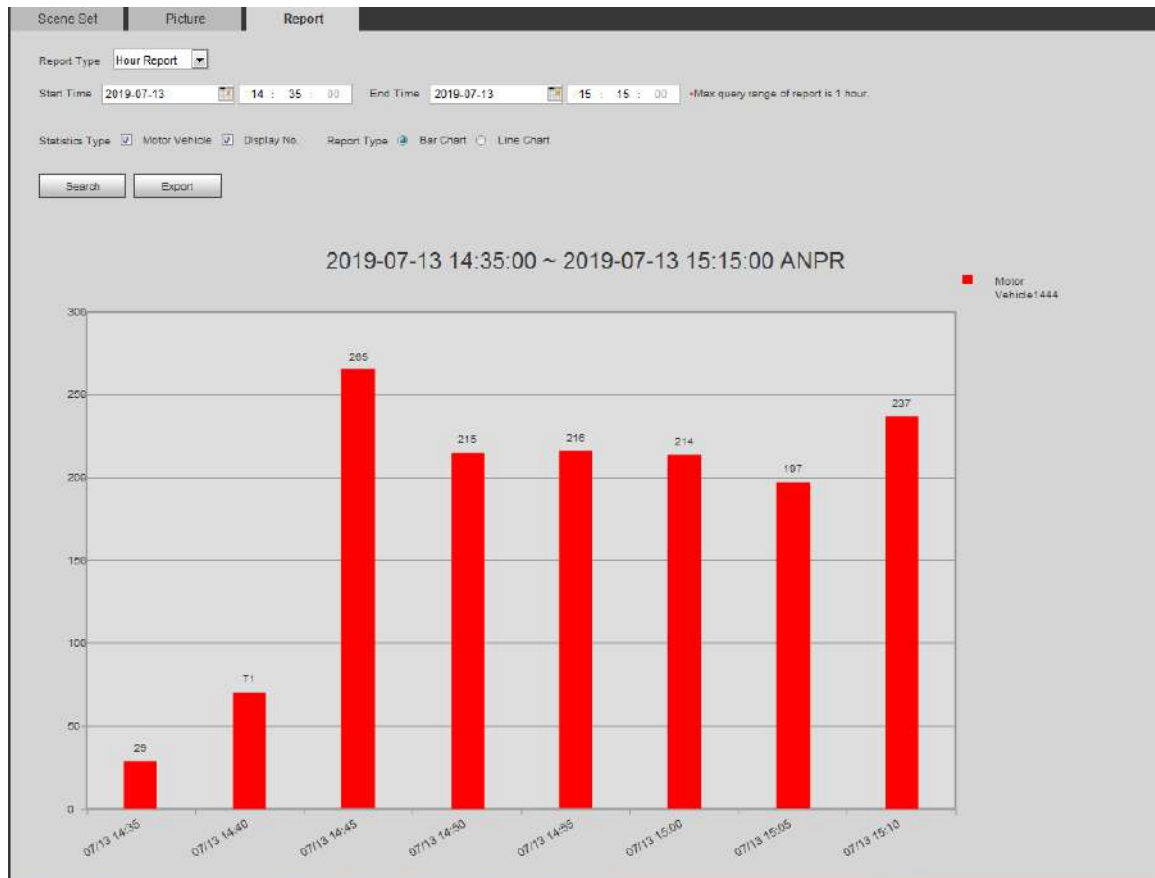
Scene Set | Picture | Report

Report Type Hour Report

Start Time 2019-07-13 14 : 35 : 00 End Time 2019-07-13 15 : 15 : 00 *Max query range of report is 1 hour.

Statistics Type ☑ Motor Vehicle ☑ Display No. Report Type ◉ Bar Chart ○ Line Chart

Search Export

2019-07-13 14:35:00 ~ 2019-07-13 15:15:00 ANPR

Motor Vehicle1444

300
250
200
150
100
50
0

29
71
265
215
216
214
197
237

07/13 14:35
07/13 14:40
07/13 14:45
07/13 14:50
07/13 14:55
07/13 15:00
07/13 15:05
07/13 15:10